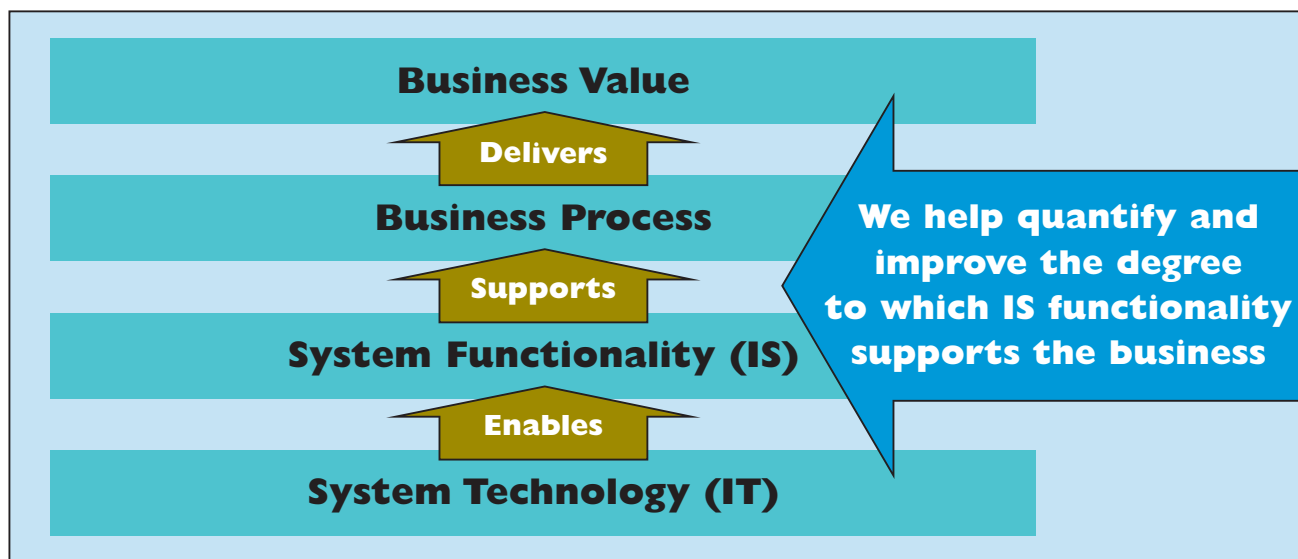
Business Value

Delivers

Business Process

Supports

System Functionality (IS)

Enables

System Technology (IT)

We help quantify and improve the degree to which IS functionality supports the business